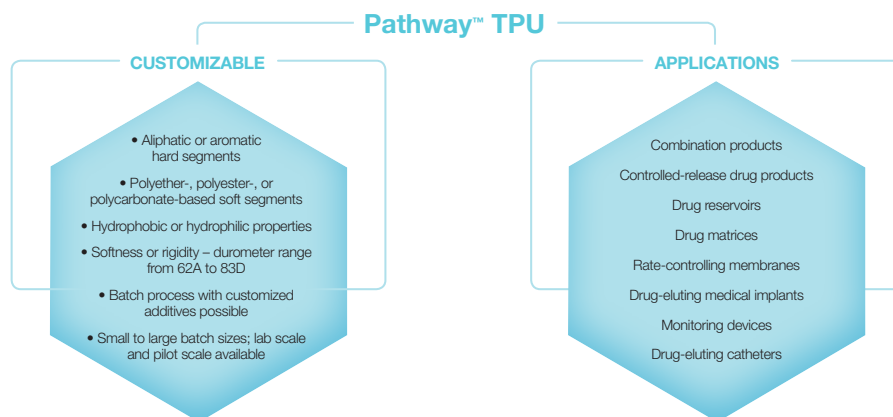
Pathway™ TPU

CUSTOMIZABLE

• Aliphatic or aromatic hard segments

• Polyether-, polyester-, or polycarbonate-based soft segments

• Hydrophobic or hydrophilic properties

• Softness or rigidity – durometer range from 62A to 83D

• Batch process with customized additives possible

• Small to large batch sizes; lab scale and pilot scale available

APPLICATIONS

Combination products

Controlled-release drug products

Drug reservoirs

Drug matrices

Rate-controlling membranes

Drug-eluting medical implants

Monitoring devices

Drug-eluting catheters